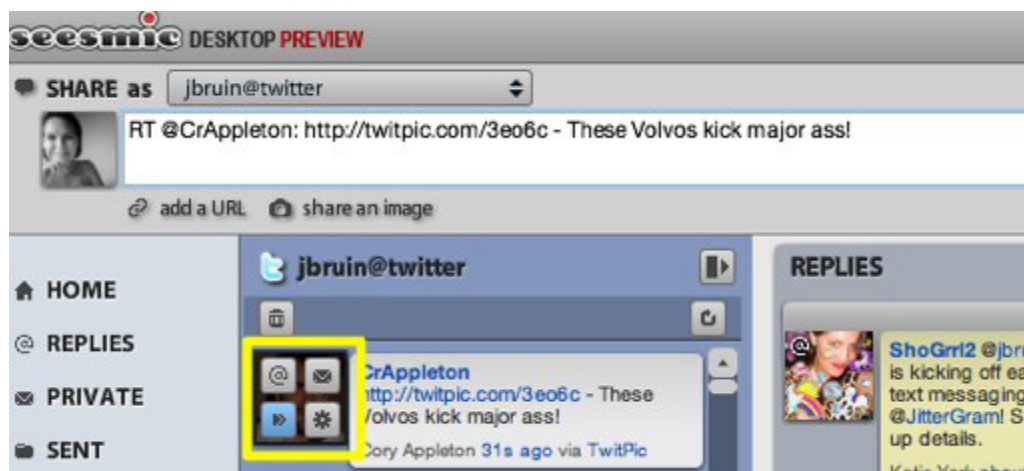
seesmic DESKTOP PREVIEW

SHARE as jbruin@twitter

RT @CrAppleton: http://twitpic.com/3eo6c - These Volvos kick major ass!

add a URL share an image

HOME

REPLIES

PRIVATE

SENT

jbruin@twitter

CrAppleton http://twitpic.com/3eo6c - These Volvos kick major ass!

Cory Appleton 31s ago via TwitPic

REPLIES

ShoGrrl2 @jbr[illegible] is kicking off ea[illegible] text messaging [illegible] @JitterGram! S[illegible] up details.